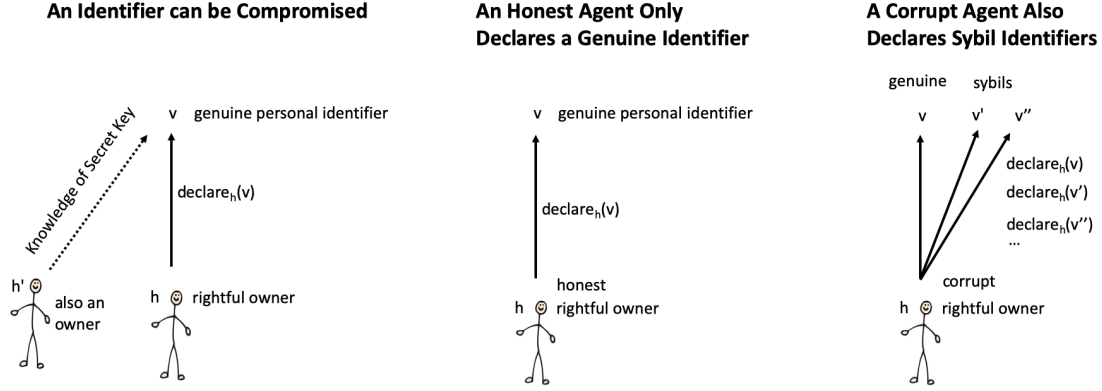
An Identifier can be Compromised

Knowledge of Secret Key

v genuine personal identifier

declare$_h$(v)

h' also an owner

h rightful owner

An Honest Agent Only Declares a Genuine Identifier

v genuine personal identifier

declare$_h$(v)

honest

h rightful owner

A Corrupt Agent Also Declares Sybil Identifiers

genuine sybils

v v' v''

declare$_h$(v)

declare$_h$(v')

declare$_h$(v'')

...

corrupt

h rightful owner